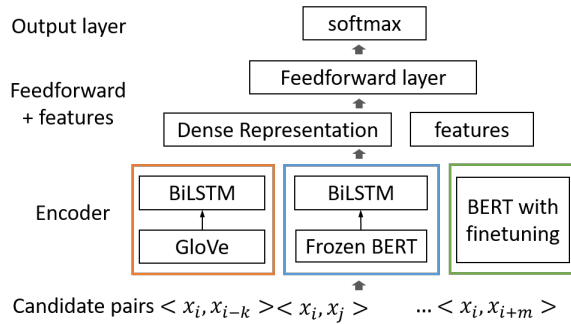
Output layer

softmax

Feedforward + features

Feedforward layer

Dense Representation

features

Encoder

BiLSTM

GloVe

BiLSTM

Frozen BERT

BERT with finetuning

Candidate pairs $< x_i, x_{i-k} >$ $< x_i, x_j >$ ... $< x_i, x_{i+m} >$